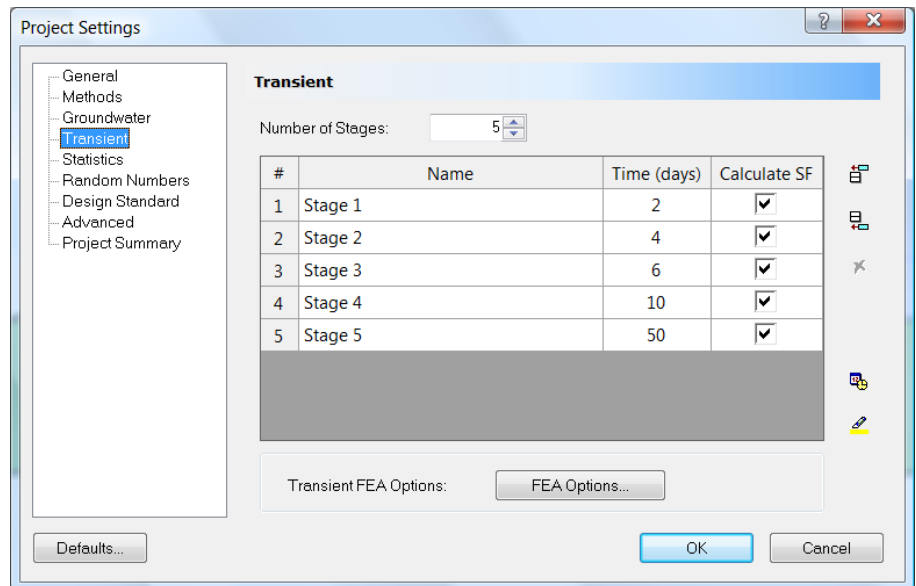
Project Settings

General
Methods
Groundwater
Transient
Statistics
Random Numbers
Design Standard
Advanced
Project Summary

Transient

Number of Stages: 5

| # | Name | Time (days) | Calculate SF |
|---|---|---|---|
| 1 | Stage 1 | 2 | ☑ |
| 2 | Stage 2 | 4 | ☑ |
| 3 | Stage 3 | 6 | ☑ |
| 4 | Stage 4 | 10 | ☑ |
| 5 | Stage 5 | 50 | ☑ |

Transient FEA Options: FEA Options...

Defaults...

OK

Cancel